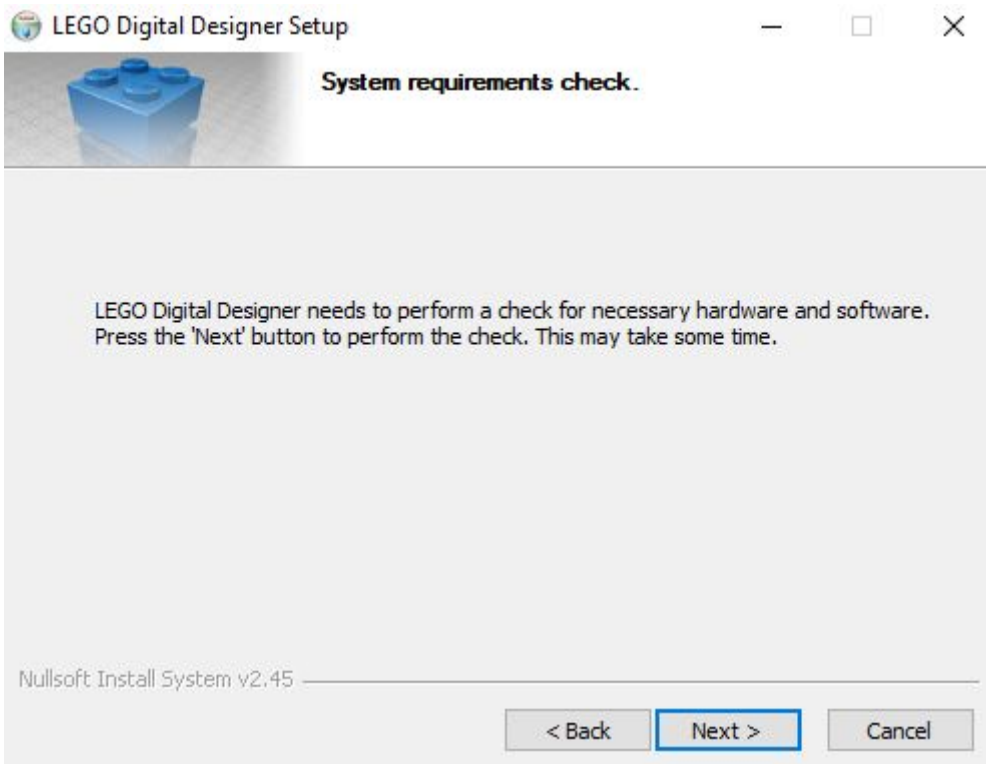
LEGO Digital Designer Setup

System requirements check.

LEGO Digital Designer needs to perform a check for necessary hardware and software. Press the 'Next' button to perform the check. This may take some time.

Nullsoft Install System v2.45

< Back
Next >
Cancel